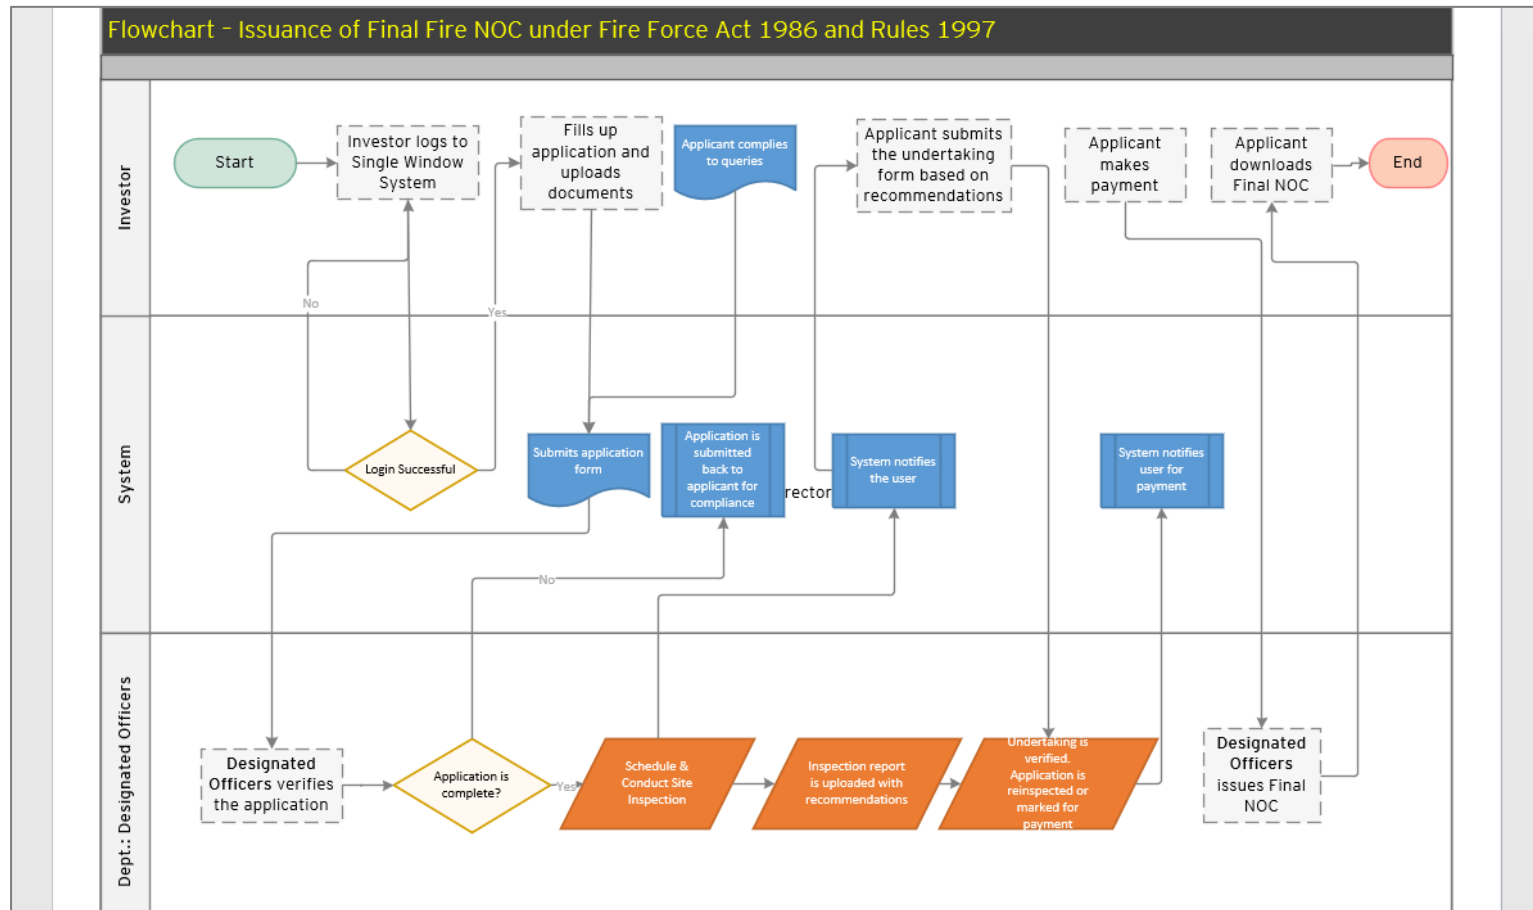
Flowchart - Issuance of Final Fire NOC under Fire Force Act 1986 and Rules 1997

Investor

Start

Investor logs to Single Window System

Fills up application and uploads documents

Applicant complies to queries

Applicant submits the undertaking form based on recommendations

Applicant makes payment

Applicant downloads Final NOC

End

No

Yes

System

Login Successful

Submits application form

Application is submitted back to applicant for compliance

rector

System notifies the user

System notifies user for payment

No

Dept.: Designated Officers

Designated Officers verifies the application

Application is complete?

Yes

Schedule & Conduct Site Inspection

Inspection report is uploaded with recommendations

Undertaking is verified. Application is reinspected or marked for payment

Designated Officers issues Final NOC